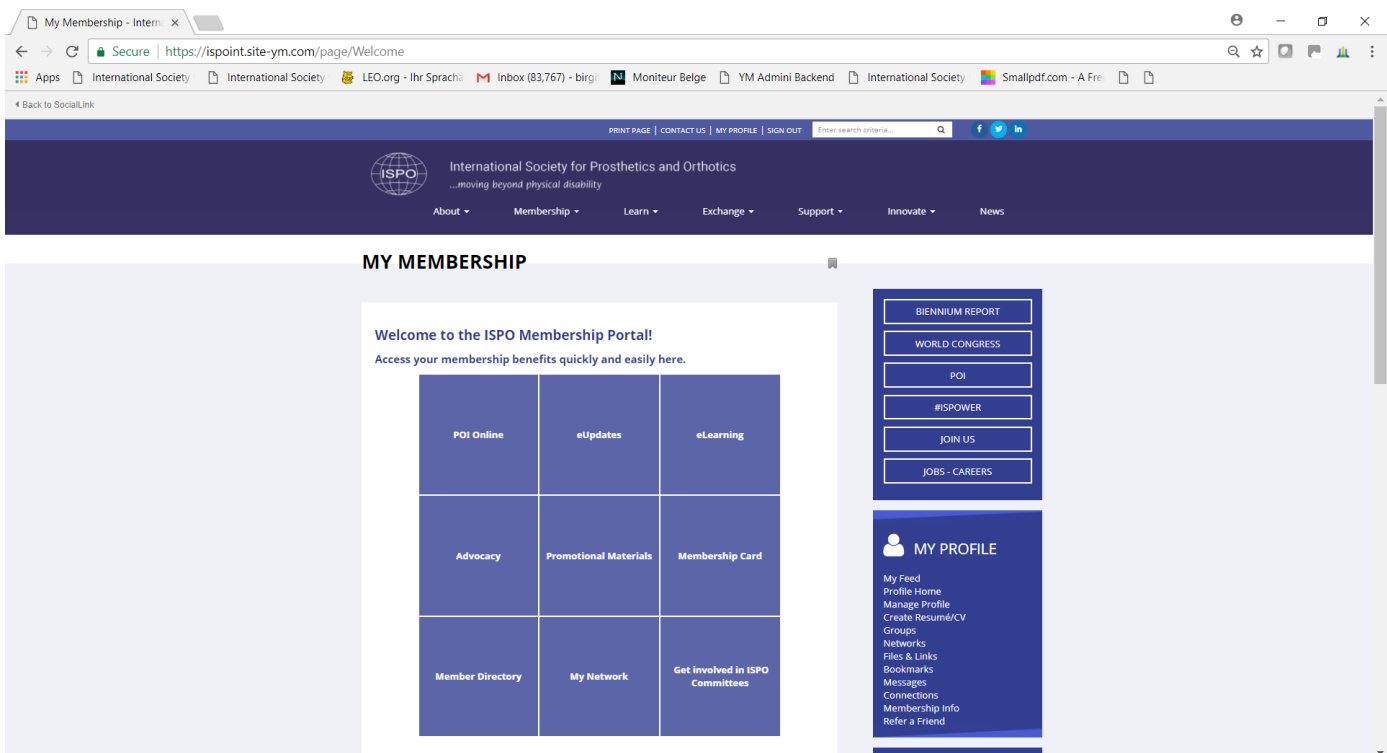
My Membership - Interna ×

Secure | https://ispoint.site-ym.com/page/Welcome

Apps International Society International Society LEO.org - Ihr Spracha Inbox (83,767) - birgi Moniteur Belge YM Admini Backend International Society Smallpdf.com - A Fre

Back to SocialLink

PRINT PAGE | CONTACT US | MY PROFILE | SIGN OUT Enter search criteria...

ISPO International Society for Prosthetics and Orthotics
...moving beyond physical disability

About Membership Learn Exchange Support Innovate News

MY MEMBERSHIP

Welcome to the ISPO Membership Portal!

Access your membership benefits quickly and easily here.

| POI Online | eUpdates | eLearning |
|---|---|---|
| Advocacy | Promotional Materials | Membership Card |
| Member Directory | My Network | Get involved in ISPO Committees |

BIENNIUM REPORT
WORLD CONGRESS
POI
#ISPOWER
JOIN US
JOBS - CAREERS

MY PROFILE

My Feed
Profile Home
Manage Profile
Create Resumé/CV
Groups
Networks
Files & Links
Bookmarks
Messages
Connections
Membership Info
Refer a Friend